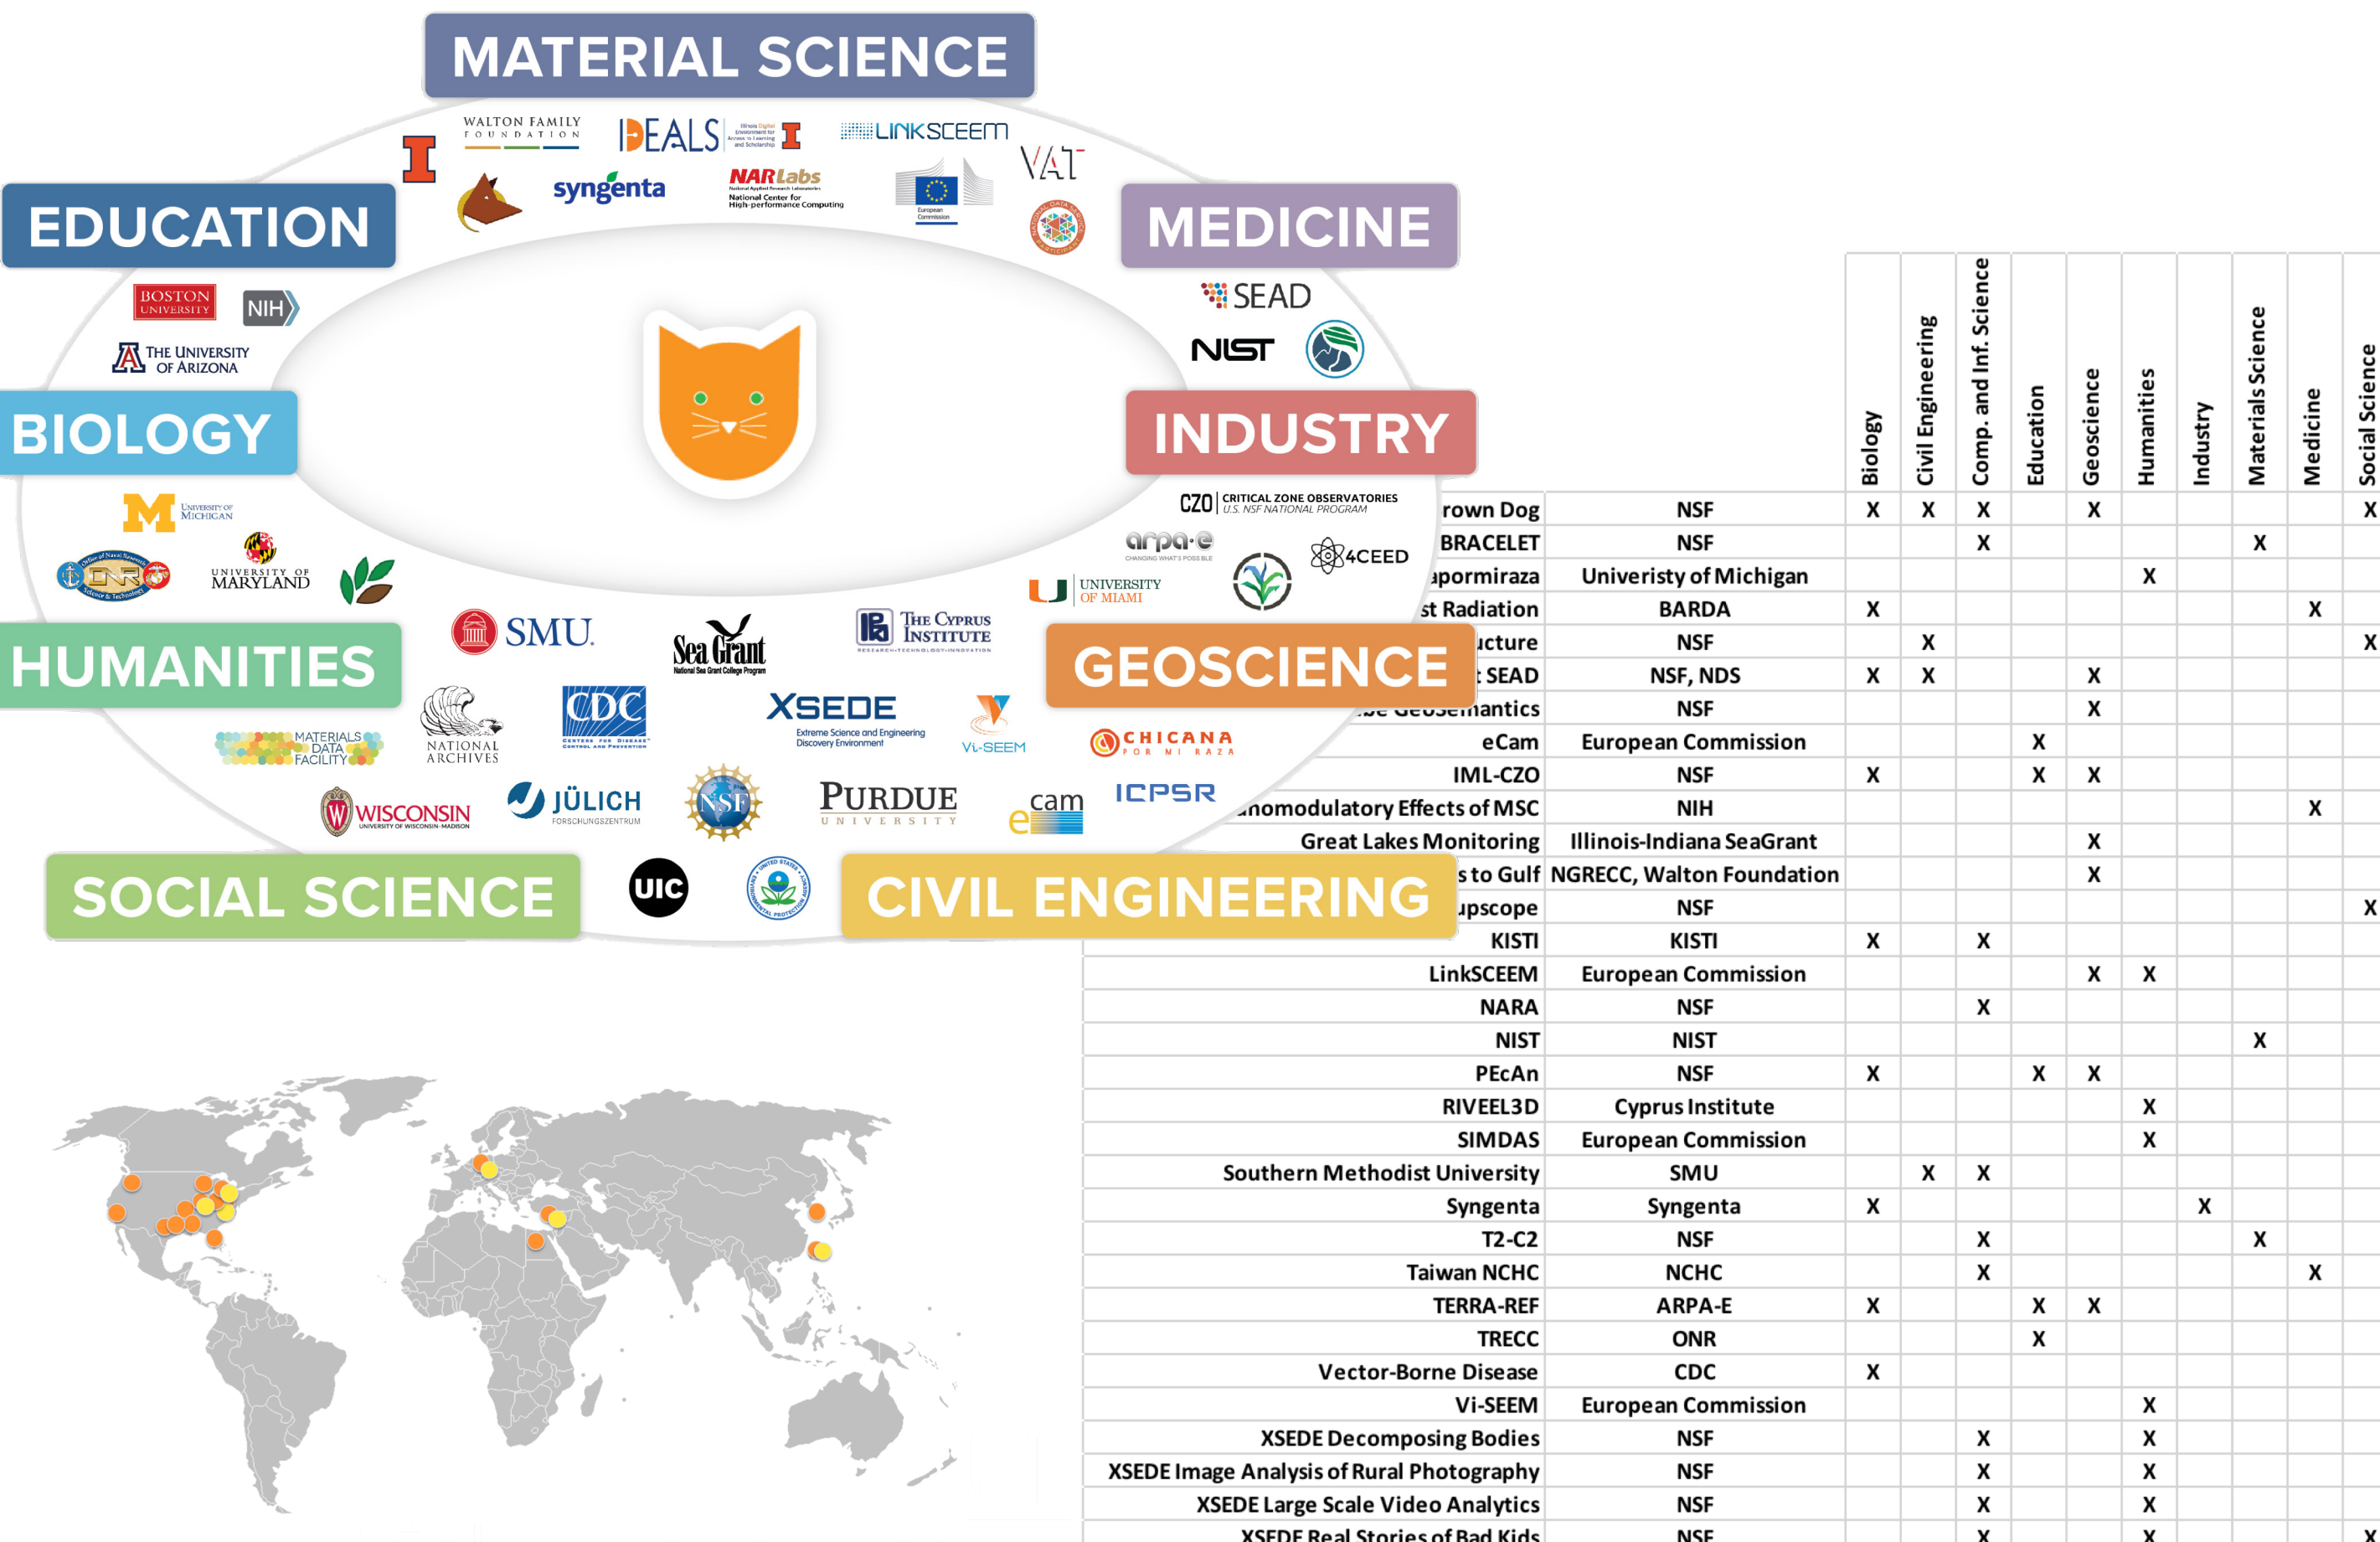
MATERIAL SCIENCE

WALTON FAMILY FOUNDATION

IDEALS

LINKSCEEM

VAT

syngenta

NARLabs National Center for High-performance Computing

European Commission

EDUCATION

MEDICINE

SEAD

NIST

BOSTON UNIVERSITY

NIH

THE UNIVERSITY OF ARIZONA

BIOLOGY

INDUSTRY

CZO CRITICAL ZONE OBSERVATORIES U.S. NSF NATIONAL PROGRAM

arpa·e

4CEED

UNIVERSITY OF MICHIGAN

UNIVERSITY OF MARYLAND

UNIVERSITY OF MIAMI

SMU

Sea Grant

THE CYPRUS INSTITUTE

HUMANITIES

GEOSCIENCE

CDC

XSEDE Extreme Science and Engineering Discovery Environment

Vi-SEEM

CHICANA POR MI RAZA

MATERIALS DATA FACILITY

NATIONAL ARCHIVES

WISCONSIN UNIVERSITY OF WISCONSIN-MADISON

JÜLICH FORSCHUNGSZENTRUM

NSF

PURDUE UNIVERSITY

ecam

ICPSR

SOCIAL SCIENCE

UIC

CIVIL ENGINEERING

| | | Biology | Civil Engineering | Comp. and Inf. Science | Education | Geoscience | Humanities | Industry | Materials Science | Medicine | Social Science |
|---|---|---|---|---|---|---|---|---|---|---|---|
| rown Dog | NSF | X | X | X | | X | | | | | X |
| BRACELET | NSF | | | X | | | | | X | | |
| apormiraza | Univeristy of Michigan | | | | | | X | | | | |
| st Radiation | BARDA | X | | | | | | | | X | |
| ıcture | NSF | | X | | | | | | | | X |
| t SEAD | NSF, NDS | X | X | | | X | | | | | |
| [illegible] | NSF | | | | | X | | | | | |
| eCam | European Commission | | | | X | | | | | | |
| IML-CZO | NSF | X | | | X | X | | | | | |
| ınomodulatory Effects of MSC | NIH | | | | | | | | | X | |
| Great Lakes Monitoring | Illinois-Indiana SeaGrant | | | | | X | | | | | |
| s to Gulf | NGRECC, Walton Foundation | | | | | X | | | | | |
| ıpscope | NSF | | | | | | | | | | X |
| KISTI | KISTI | X | | X | | | | | | | |
| LinkSCEEM | European Commission | | | | | X | X | | | | |
| NARA | NSF | | | X | | | | | | | |
| NIST | NIST | | | | | | | | X | | |
| PEcAn | NSF | X | | | X | X | | | | | |
| RIVEEL3D | Cyprus Institute | | | | | | X | | | | |
| SIMDAS | European Commission | | | | | | X | | | | |
| Southern Methodist University | SMU | | X | X | | | | | | | |
| Syngenta | Syngenta | X | | | | | | X | | | |
| T2-C2 | NSF | | | X | | | | | X | | |
| Taiwan NCHC | NCHC | | | X | | | | | | X | |
| TERRA-REF | ARPA-E | X | | | X | X | | | | | |
| TRECC | ONR | | | | X | | | | | | |
| Vector-Borne Disease | CDC | X | | | | | | | | | |
| Vi-SEEM | European Commission | | | | | | X | | | | |
| XSEDE Decomposing Bodies | NSF | | | X | | | X | | | | |
| XSEDE Image Analysis of Rural Photography | NSF | | | X | | | X | | | | |
| XSEDE Large Scale Video Analytics | NSF | | | X | | | X | | | | |
| XSEDE Real Stories of Bad Kids | NSF | | | X | | | X | | | | X |